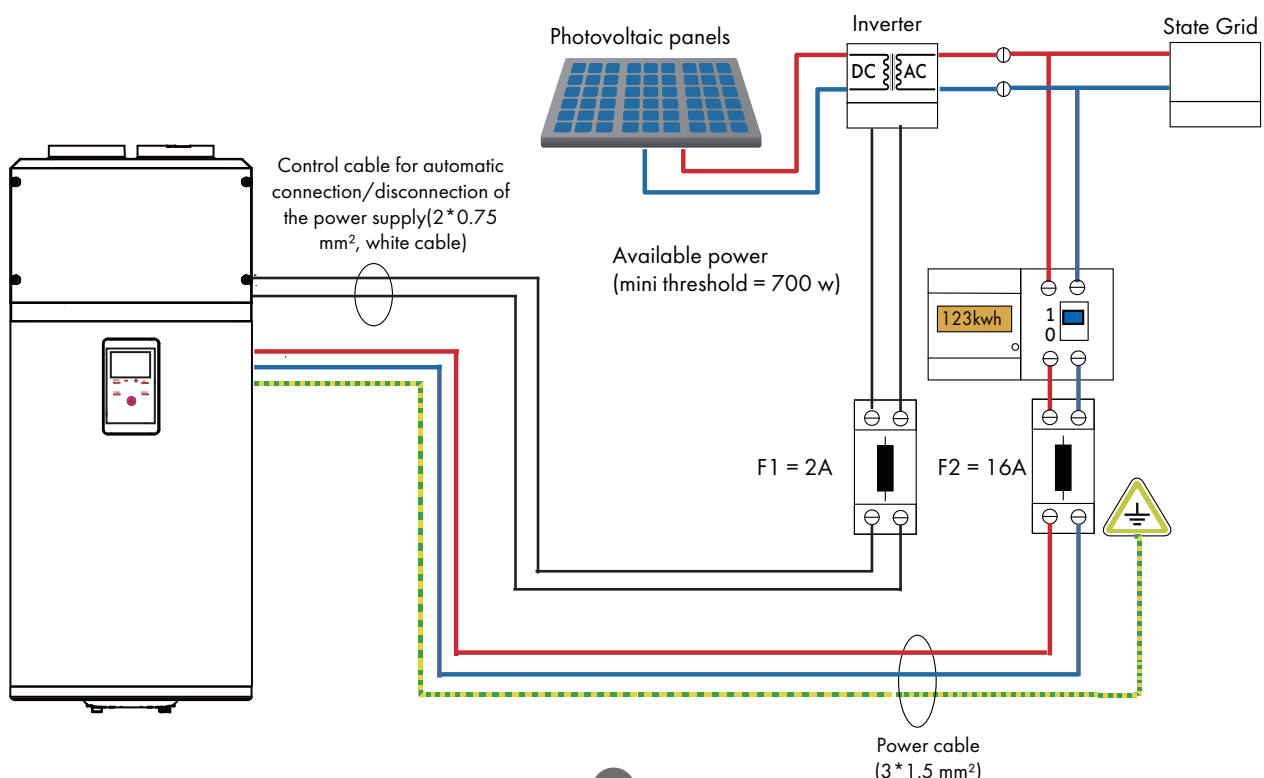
Photovoltaic panels

Inverter

DC AC

State Grid

Control cable for automatic connection/disconnection of the power supply(2*0.75 mm$^2$, white cable)

Available power (mini threshold = 700 w)

123kwh

1
0

F1 = 2A

F2 = 16A

Power cable (3*1.5 mm$^2$)